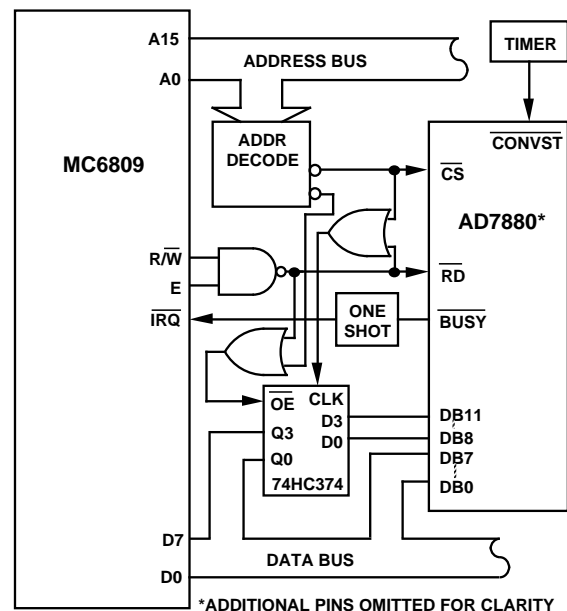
A15
ADDRESS BUS
TIMER
A0
ADDR DECODE
$\overline{CONVST}$
MC6809
$\overline{CS}$
AD7880*
R/$\overline{W}$
$\overline{RD}$
E
$\overline{IRQ}$
ONE SHOT
$\overline{BUSY}$
$\overline{OE}$
CLK
D3
DB11
Q3
D0
DB8
Q0
DB7
74HC374
DB0
D7
DATA BUS
D0
*ADDITIONAL PINS OMITTED FOR CLARITY